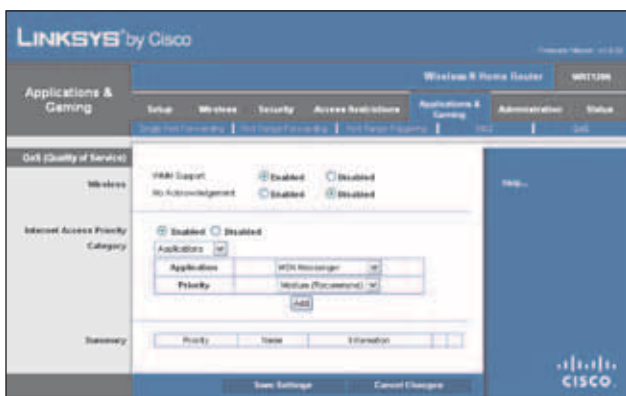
LINKSYS® by Cisco

Firmware Version: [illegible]

Applications & Gaming

Wireless-N Home Router WRT120N

Setup Wireless Security Access Restrictions Applications & Gaming Administration Status

Single Port Forwarding | Port Range Forwarding | Port Range Triggering | DMZ | QoS

QoS (Quality of Service)

Wireless

WMM Support Enabled Disabled
No Acknowledgement Enabled Disabled

Help...

Internet Access Priority Enabled Disabled

Category

Applications

| Application | MSN Messenger |
|---|---|
| Priority | Medium (Recommend) |

Add

Summary

| Priority | Name | Information |
|---|---|---|

Save Settings Cancel Changes

CISCO